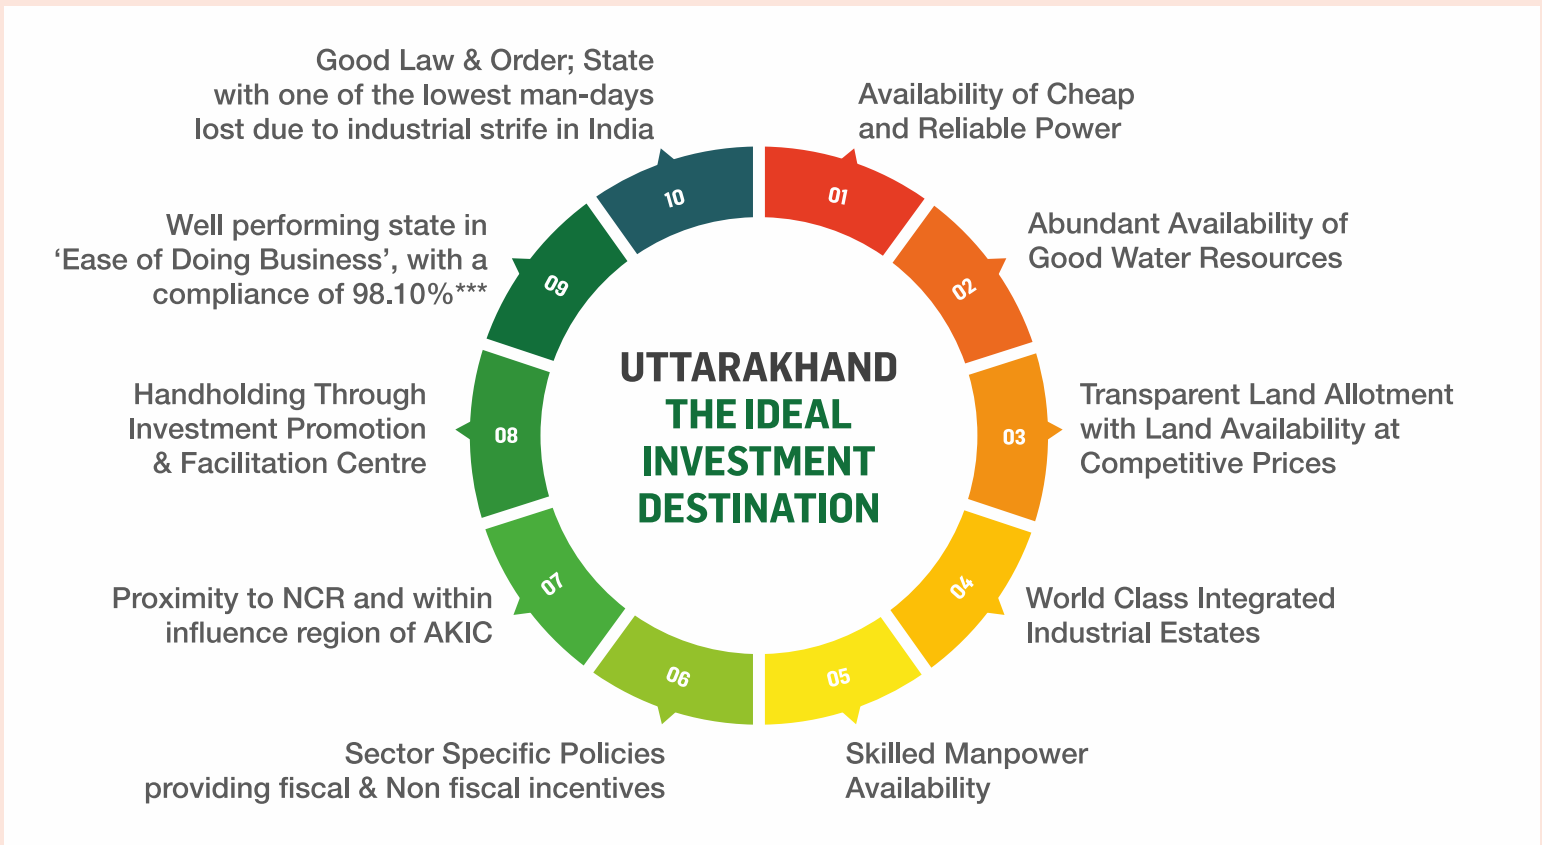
UTTARAKHAND
THE IDEAL INVESTMENT DESTINATION

01
Availability of Cheap and Reliable Power

02
Abundant Availability of Good Water Resources

03
Transparent Land Allotment with Land Availability at Competitive Prices

04
World Class Integrated Industrial Estates

05
Skilled Manpower Availability

06
Sector Specific Policies providing fiscal & Non fiscal incentives

07
Proximity to NCR and within influence region of AKIC

08
Handholding Through Investment Promotion & Facilitation Centre

09
Well performing state in 'Ease of Doing Business', with a compliance of 98.10%***

10
Good Law & Order; State with one of the lowest man-days lost due to industrial strife in India